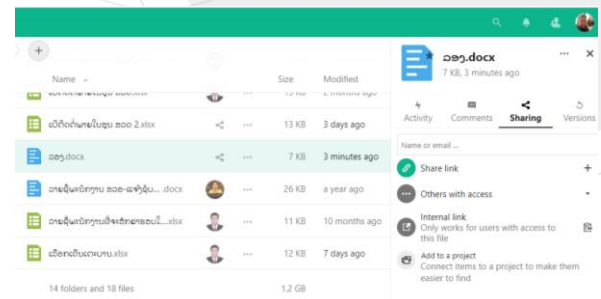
+

Name | Size | Modified

ເບີກົດຕໍາແໜ່ງໃນສູນ ຂດດ 2.xlsx | 13 KB | 3 days ago

ຂດໆ.docx | 7 KB | 3 minutes ago

ວາລະຄົ້ນຄວ້າກາບ ຂດດ-ສຳເລັດ... docx | 26 KB | a year ago

ວາລະຄົ້ນຄວ້າກາບເກັບຂໍ້ມູນ...xlsx | 11 KB | 10 months ago

ເອີ້ກຂໍ້ບັນດາພາບ.xlsx | 12 KB | 7 days ago

14 folders and 18 files | 1.2 GB

ຂດໆ.docx
7 KB, 3 minutes ago

Activity | Comments | Sharing | Versions

Name or email...

Share link +

Others with access

Internal link
Only works for users with access to this file

Add to a project
Connect items to a project to make them easier to find